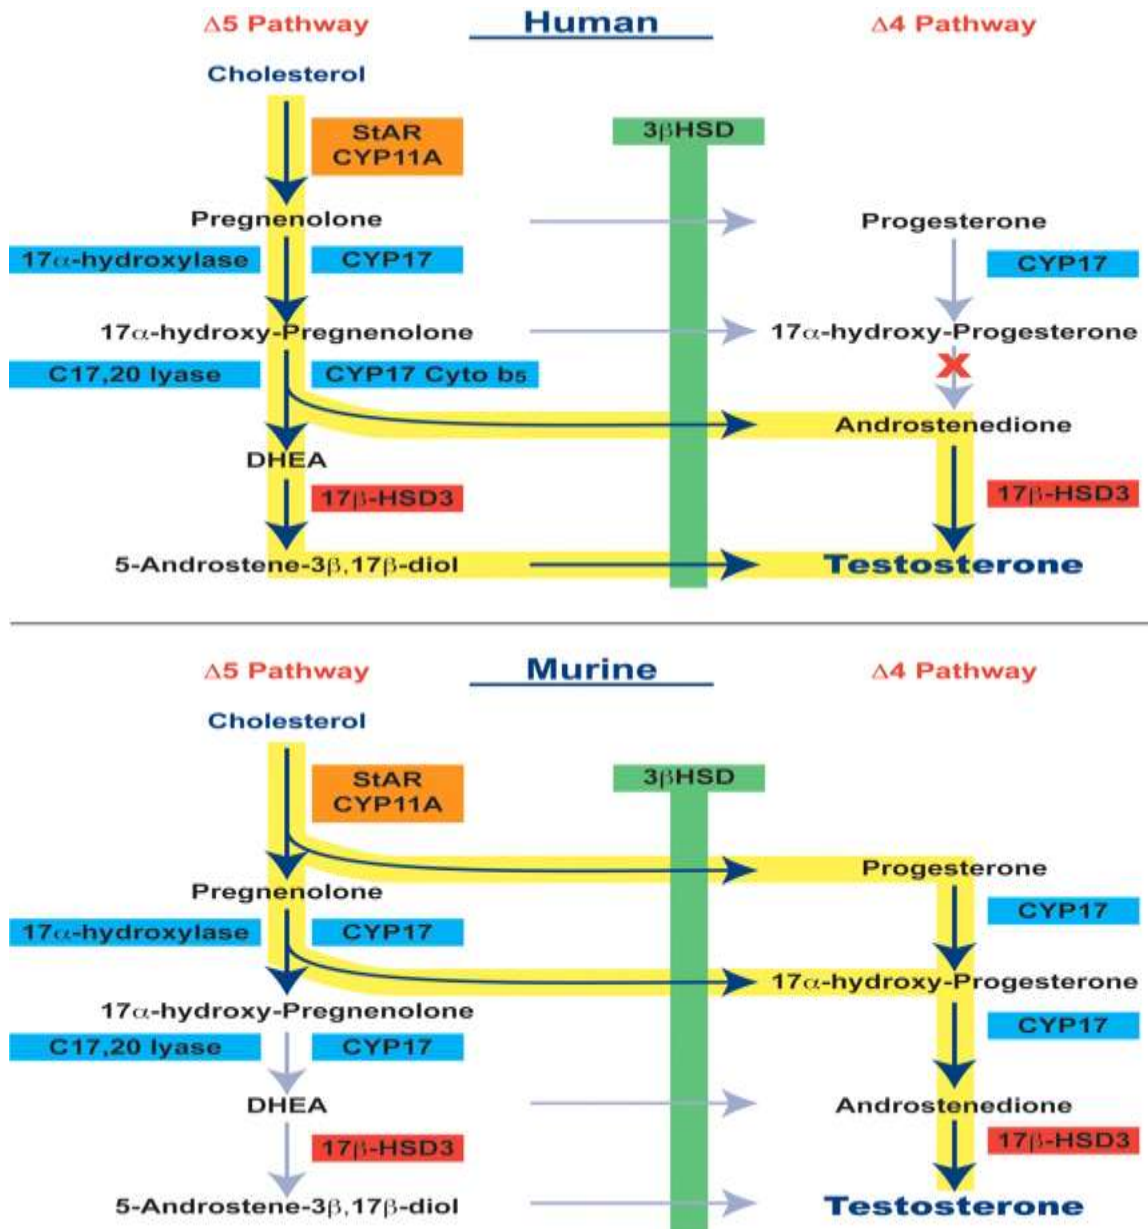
$\Delta$5 Pathway

Human

$\Delta$4 Pathway

Cholesterol

StAR
CYP11A

3$\beta$HSD

Pregnenolone

Progesterone

17$\alpha$-hydroxylase

CYP17

CYP17

17$\alpha$-hydroxy-Pregnenolone

17$\alpha$-hydroxy-Progesterone

C17,20 lyase

CYP17 Cyto b5

Androstenedione

DHEA

17$\beta$-HSD3

17$\beta$-HSD3

5-Androstene-3$\beta$,17$\beta$-diol

Testosterone

$\Delta$5 Pathway

Murine

$\Delta$4 Pathway

Cholesterol

StAR
CYP11A

3$\beta$HSD

Progesterone

Pregnenolone

CYP17

17$\alpha$-hydroxylase

CYP17

17$\alpha$-hydroxy-Progesterone

17$\alpha$-hydroxy-Pregnenolone

CYP17

C17,20 lyase

CYP17

DHEA

Androstenedione

17$\beta$-HSD3

17$\beta$-HSD3

5-Androstene-3$\beta$,17$\beta$-diol

Testosterone